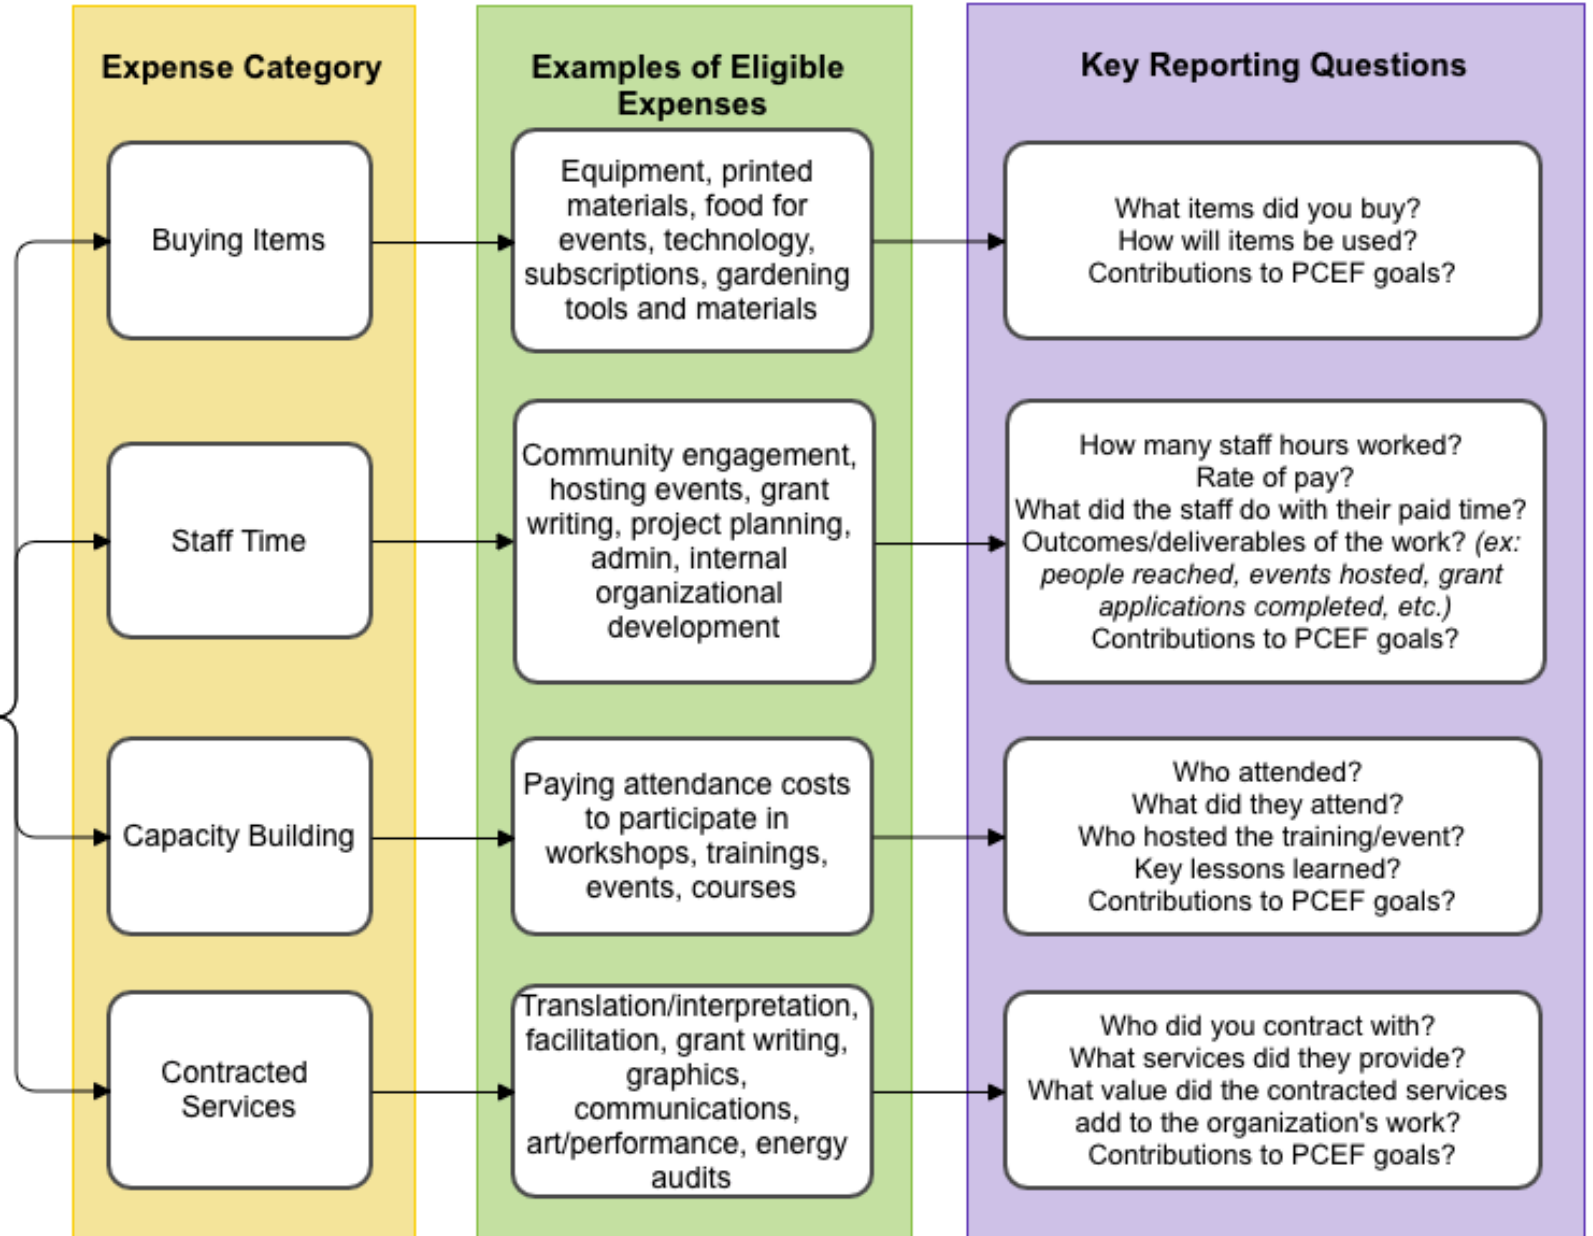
Expense Category

Buying Items

Staff Time

Capacity Building

Contracted Services

Examples of Eligible Expenses

Equipment, printed materials, food for events, technology, subscriptions, gardening tools and materials

Community engagement, hosting events, grant writing, project planning, admin, internal organizational development

Paying attendance costs to participate in workshops, trainings, events, courses

Translation/interpretation, facilitation, grant writing, graphics, communications, art/performance, energy audits

Key Reporting Questions

What items did you buy?
How will items be used?
Contributions to PCEF goals?

How many staff hours worked?
Rate of pay?
What did the staff do with their paid time?
Outcomes/deliverables of the work? *(ex: people reached, events hosted, grant applications completed, etc.)*
Contributions to PCEF goals?

Who attended?
What did they attend?
Who hosted the training/event?
Key lessons learned?
Contributions to PCEF goals?

Who did you contract with?
What services did they provide?
What value did the contracted services add to the organization's work?
Contributions to PCEF goals?